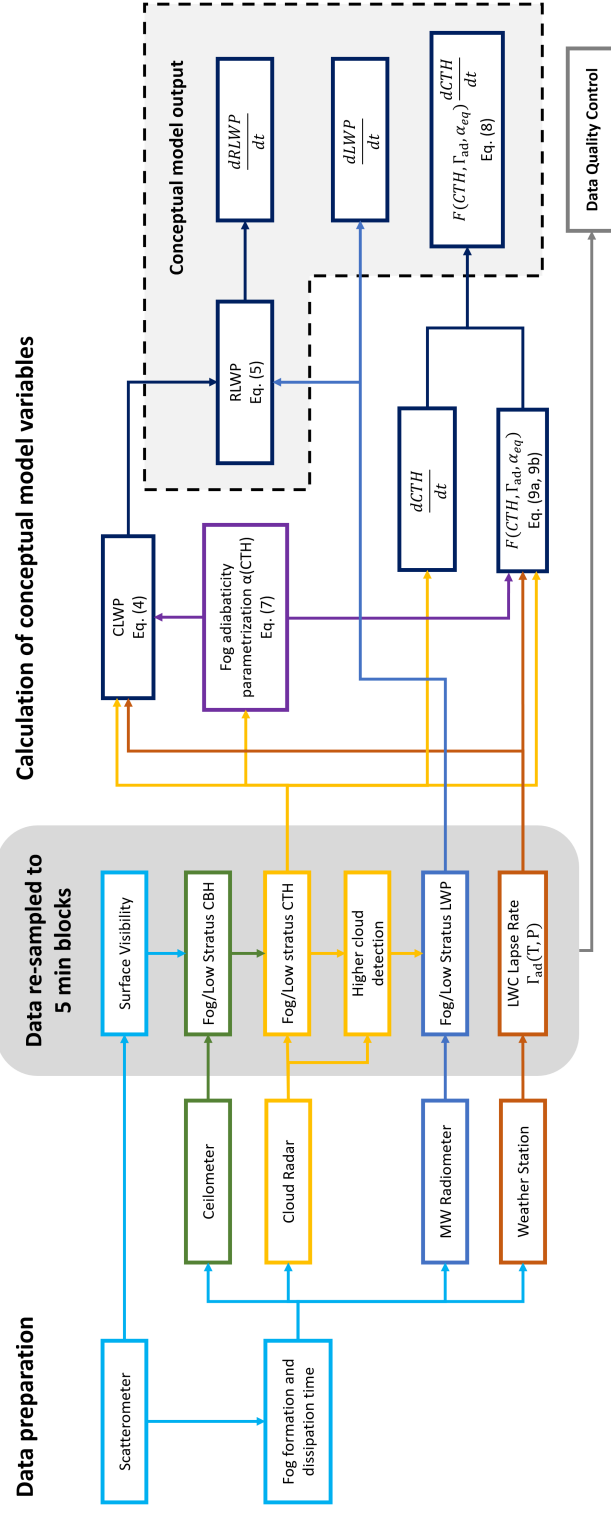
Data preparation

Scatterometer

Fog formation and dissipation time

Ceilometer

Cloud Radar

MW Radiometer

Weather Station

Data re-sampled to 5 min blocks

Surface Visibility

Fog/Low Stratus CBH

Fog/Low stratus CTH

Higher cloud detection

Fog/Low Stratus LWP

LWC Lapse Rate $\Gamma_{ad}(T, P)$

Calculation of conceptual model variables

CLWP Eq. (4)

Fog adiabaticity parametrization α(CTH) Eq. (7)

$\frac{dCTH}{dt}$

$F(CTH, \Gamma_{ad}, \alpha_{eq})$ Eq. (9a, 9b)

RLWP Eq. (5)

Conceptual model output

$\frac{dRLWP}{dt}$

$\frac{dLWP}{dt}$

$F(CTH, \Gamma_{ad}, \alpha_{eq})\frac{dCTH}{dt}$ Eq. (8)

Data Quality Control